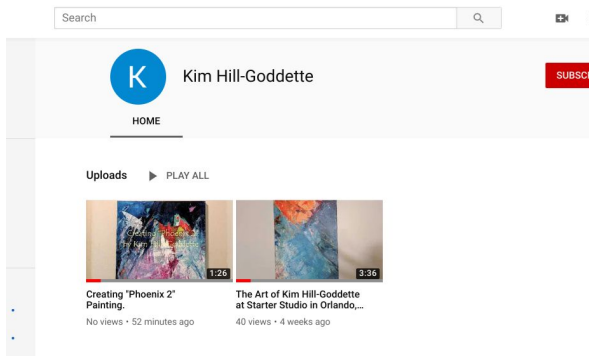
Search

K

Kim Hill-Goddette

SUBSC

HOME

Uploads PLAY ALL

Creating "Phoenix 2" By Kim Hill-Goddette

1:26

3:36

Creating "Phoenix 2" Painting.

No views • 52 minutes ago

The Art of Kim Hill-Goddette at Starter Studio in Orlando,...

40 views • 4 weeks ago